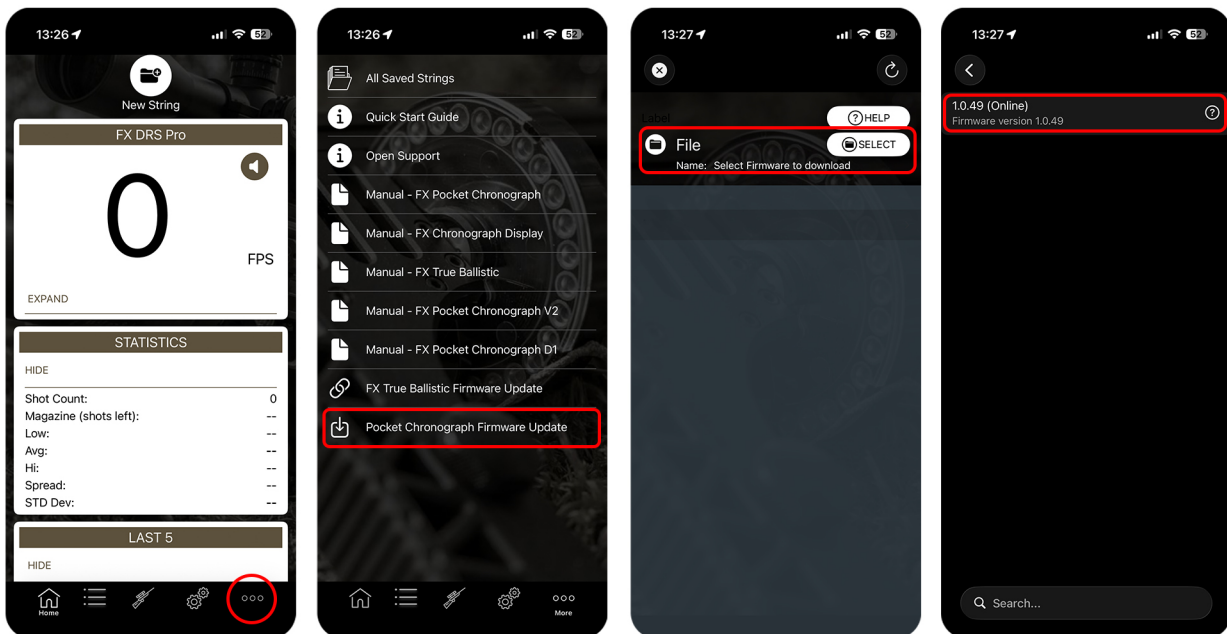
13:26 52

New String

FX DRS Pro

0

FPS

EXPAND

STATISTICS

HIDE

Shot Count: 0
Magazine (shots left): --
Low: --
Avg: --
Hi: --
Spread: --
STD Dev: --

LAST 5

HIDE

Home

13:26 52

All Saved Strings

Quick Start Guide

Open Support

Manual - FX Pocket Chronograph

Manual - FX Chronograph Display

Manual - FX True Ballistic

Manual - FX Pocket Chronograph V2

Manual - FX Pocket Chronograph D1

FX True Ballistic Firmware Update

Pocket Chronograph Firmware Update

More

13:27 52

Label

HELP

File

SELECT

Name: Select Firmware to download

13:27 52

1.0.49 (Online)
Firmware version 1.0.49

Search...